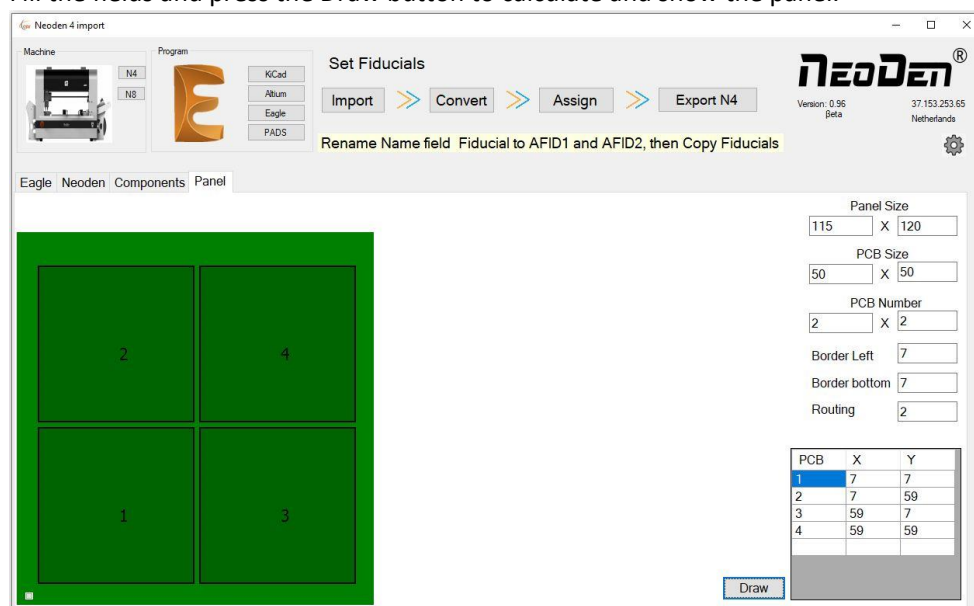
Neoden 4 import

Machine
N4
N8

Program
KiCad
Altium
Eagle
PADS

Set Fiducials
Import Convert Assign Export N4

Rename Name field Fiducial to AFID1 and AFID2, then Copy Fiducials

NEODEN®
Version: 0.96 Beta
37.153.253.65 Netherlands

Eagle Neoden Components Panel

2 4
1 3

Panel Size
115 X 120
PCB Size
50 X 50
PCB Number
2 X 2
Border Left 7
Border bottom 7
Routing 2

| PCB | X | Y |
|---|---|---|
| 1 | 7 | 7 |
| 2 | 7 | 59 |
| 3 | 59 | 7 |
| 4 | 59 | 59 |

Draw